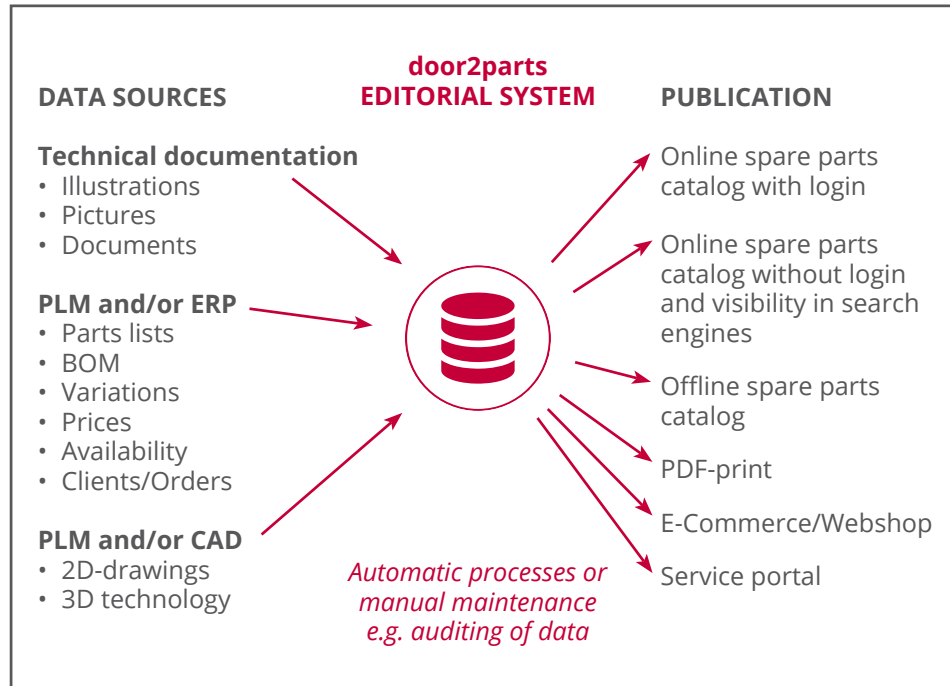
DATA SOURCES

door2parts
EDITORIAL SYSTEM

PUBLICATION

Technical documentation
• Illustrations
• Pictures
• Documents

PLM and/or ERP
• Parts lists
• BOM
• Variations
• Prices
• Availability
• Clients/Orders

PLM and/or CAD
• 2D-drawings
• 3D technology

Automatic processes or manual maintenance e.g. auditing of data

Online spare parts catalog with login

Online spare parts catalog without login and visibility in search engines

Offline spare parts catalog

PDF-print

E-Commerce/Webshop

Service portal